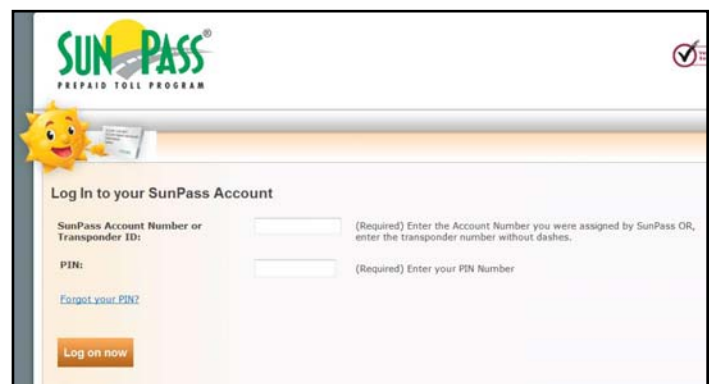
SUN PASS®
PREPAID TOLL PROGRAM

Log In to your SunPass Account

SunPass Account Number or Transponder ID:

(Required) Enter the Account Number you were assigned by SunPass OR, enter the transponder number without dashes.

PIN:

(Required) Enter your PIN Number

Forgot your PIN?

Log on now